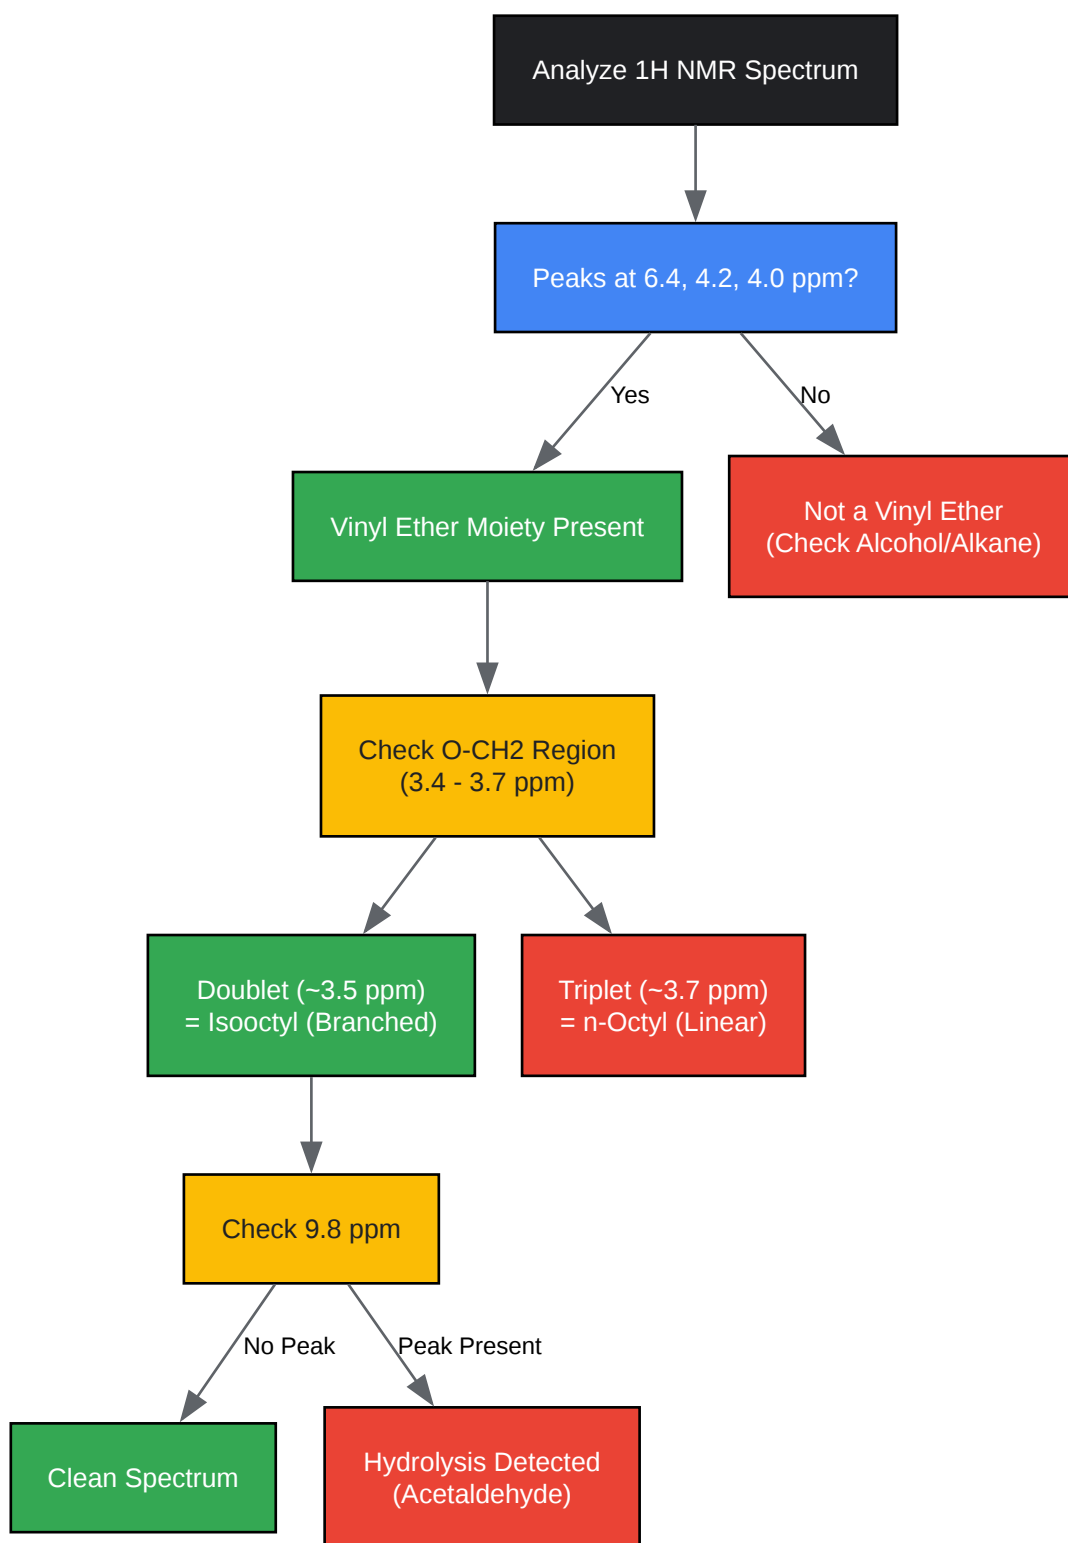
Analyze 1H NMR Spectrum

Peaks at 6.4, 4.2, 4.0 ppm?

Yes

No

Vinyl Ether Moiety Present

Not a Vinyl Ether (Check Alcohol/Alkane)

Check O-CH2 Region (3.4 - 3.7 ppm)

Doublet (~3.5 ppm) = Isooctyl (Branched)

Triplet (~3.7 ppm) = n-Octyl (Linear)

Check 9.8 ppm

No Peak

Peak Present

Clean Spectrum

Hydrolysis Detected (Acetaldehyde)